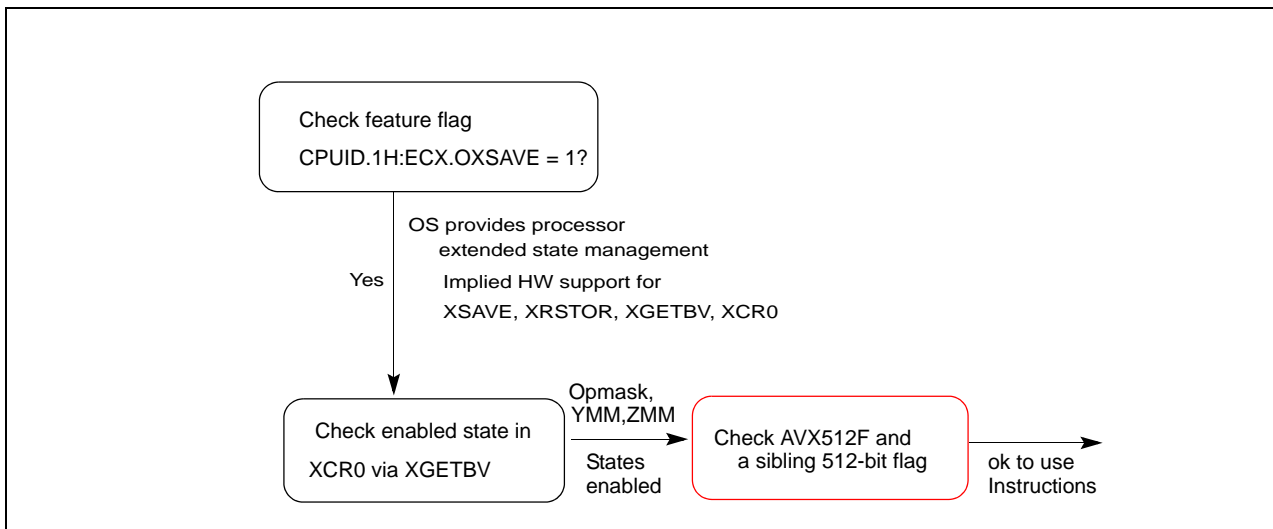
Check feature flag
CPUID.1H:ECX.OXSAVE = 1?

OS provides processor extended state management

Yes

Implied HW support for XSAVE, XRSTOR, XGETBV, XCR0

Check enabled state in XCR0 via XGETBV

Opmask, YMM,ZMM

States enabled

Check AVX512F and a sibling 512-bit flag

ok to use Instructions